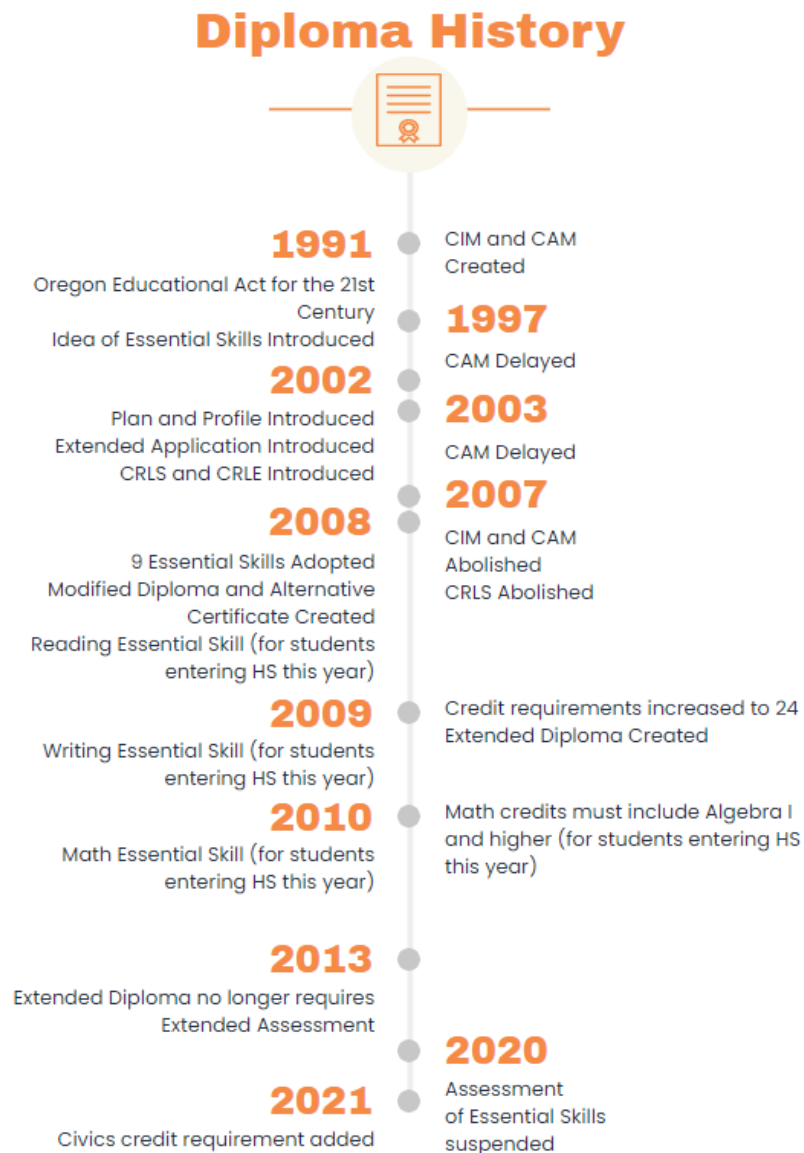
Diploma History

1991
CIM and CAM Created
Oregon Educational Act for the 21st Century
Idea of Essential Skills Introduced

1997
CAM Delayed

2002
Plan and Profile Introduced
Extended Application Introduced
CRLS and CRLE Introduced

2003
CAM Delayed

2007
CIM and CAM Abolished
CRLS Abolished

2008
9 Essential Skills Adopted
Modified Diploma and Alternative Certificate Created
Reading Essential Skill (for students entering HS this year)

2009
Credit requirements increased to 24
Extended Diploma Created
Writing Essential Skill (for students entering HS this year)

2010
Math credits must include Algebra I and higher (for students entering HS this year)
Math Essential Skill (for students entering HS this year)

2013
Extended Diploma no longer requires Extended Assessment

2020
Assessment of Essential Skills suspended

2021
Civics credit requirement added